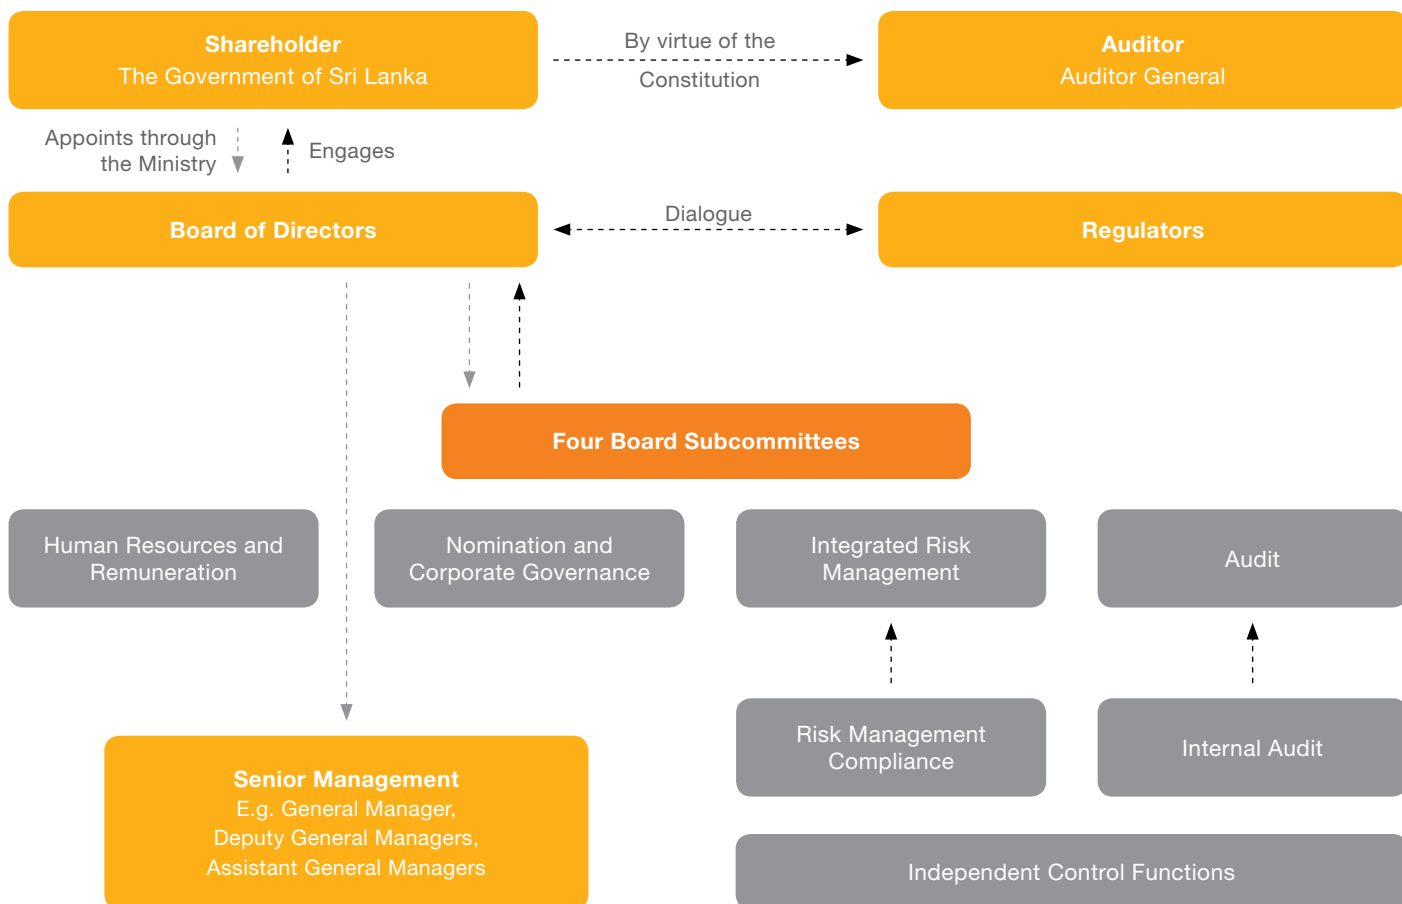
Shareholder
The Government of Sri Lanka

By virtue of the Constitution

Auditor
Auditor General

Appoints through the Ministry

Engages

Board of Directors

Dialogue

Regulators

Four Board Subcommittees

Human Resources and Remuneration

Nomination and Corporate Governance

Integrated Risk Management

Audit

Risk Management Compliance

Internal Audit

Senior Management
E.g. General Manager, Deputy General Managers, Assistant General Managers

Independent Control Functions